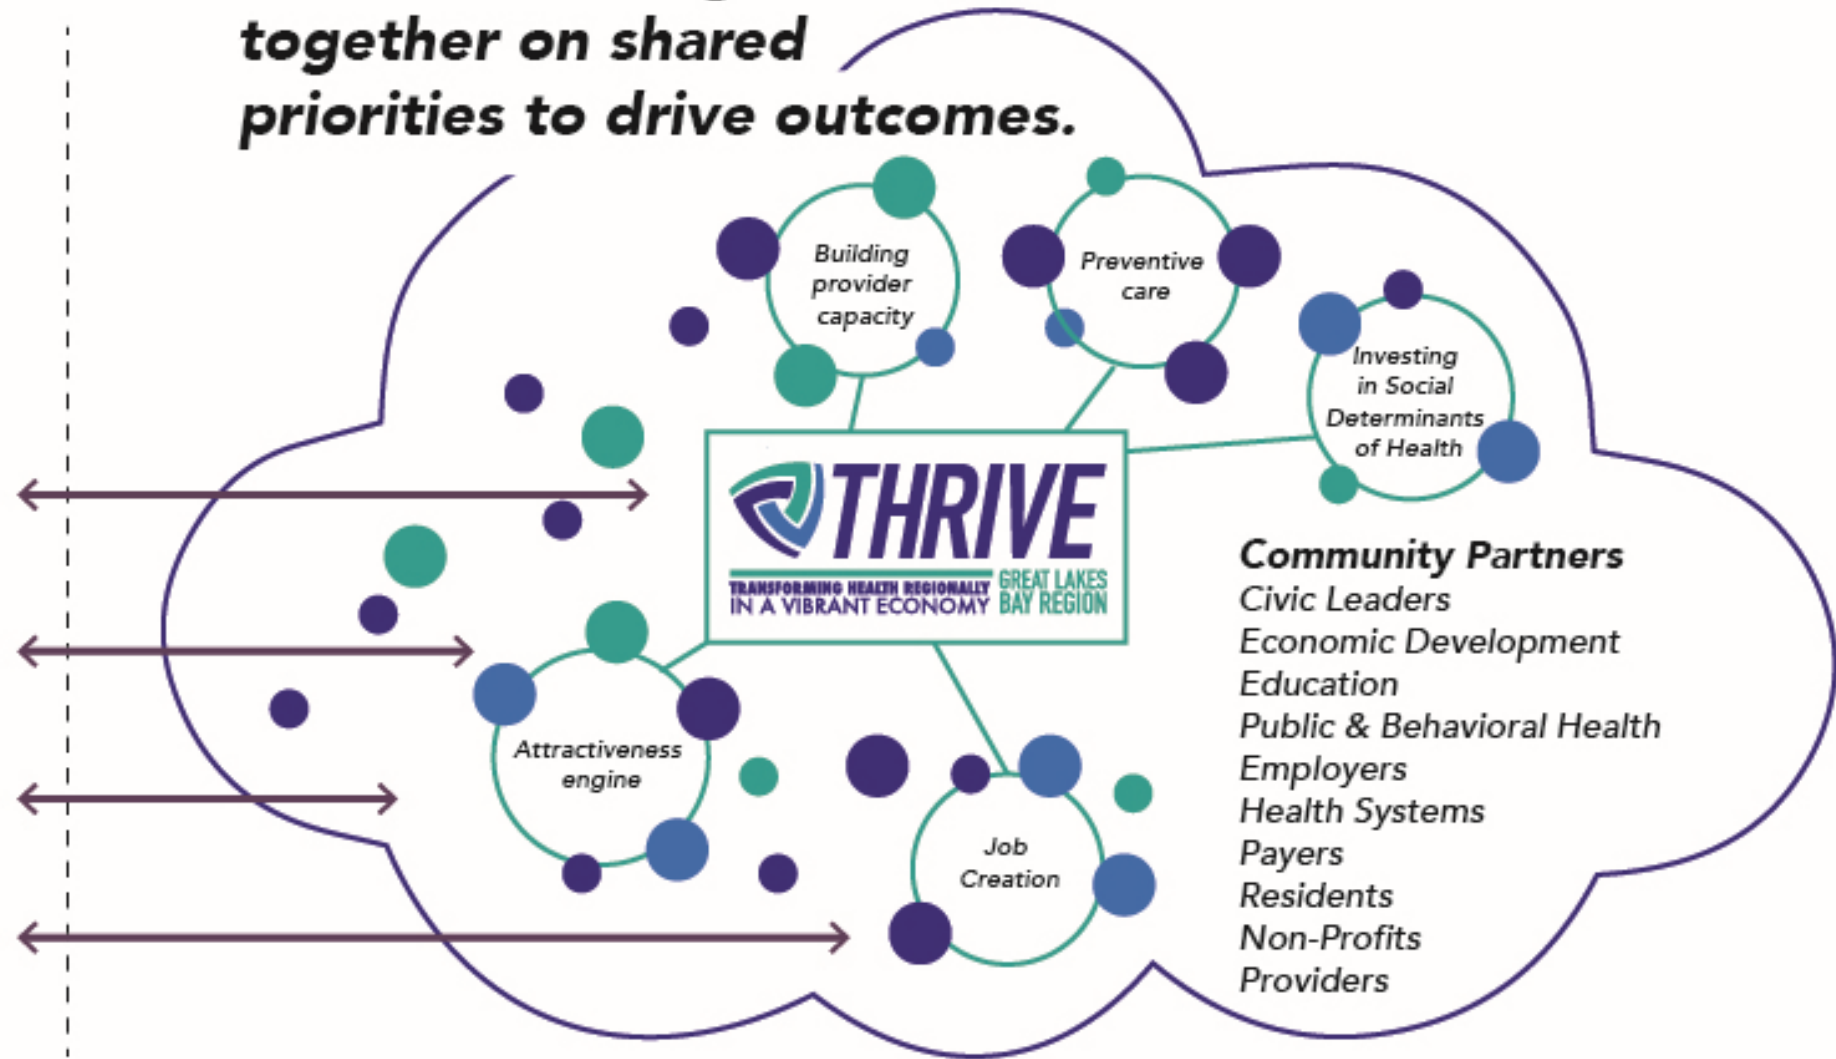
together on shared priorities to drive outcomes.

Building provider capacity

Preventive care

Investing in Social Determinants of Health

THRIVE
TRANSFORMING HEALTH REGIONALLY IN A VIBRANT ECONOMY
GREAT LAKES BAY REGION

Attractiveness engine

Job Creation

Community Partners
Civic Leaders
Economic Development
Education
Public & Behavioral Health
Employers
Health Systems
Payers
Residents
Non-Profits
Providers